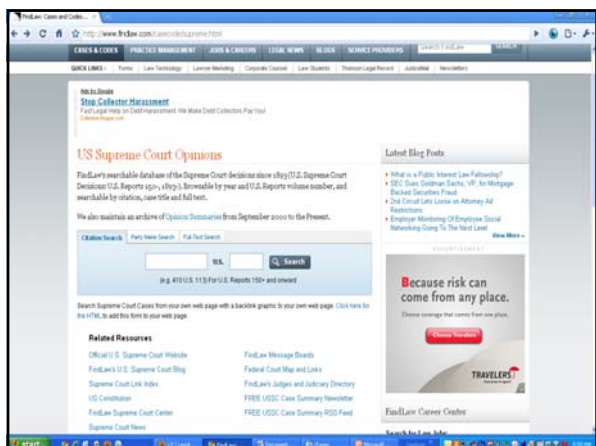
FindLaw: Cases and Codes...

http://www.findlaw.com/casecode/supreme.html

CASES & CODES PRACTICE MANAGEMENT JOBS & CAREERS LEGAL NEWS BLOGS SERVICE PROVIDERS Search FindLaw SEARCH

QUICK LINKS - Forms Law Technology Lawyer Marketing Corporate Counsel Law Students Thomson Legal Record JusticeMail Newsletters

Ads by Google
Stop Collector Harassment
Fast Legal Help on Debt Harassment. We Make Debt Collectors Pay You!
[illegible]

US Supreme Court Opinions

FindLaw's searchable database of the Supreme Court decisions since 1893 (U.S. Supreme Court Decisions: U.S. Reports 150+, 1893-). Browsable by year and U.S. Reports volume number, and searchable by citation, case title and full text.

We also maintain an archive of Opinion Summaries from September 2000 to the Present.

Citation Search Party Name Search Full Text Search

U.S. Search

(e.g. 410 U.S. 113) For U.S. Reports 150+ and onward

Search Supreme Court Cases from your own web page with a backlink graphic to your own web page. Click here for the HTML to add this form to your web page.

Related Resources

| | |
|---|---|
| Official U.S. Supreme Court Website | FindLaw Message Boards |
| FindLaw's U.S. Supreme Court Blog | Federal Court Map and Links |
| Supreme Court Link Index | FindLaw's Judges and Judiciary Directory |
| US Constitution | FREE USSC Case Summary Newsletter |
| FindLaw Supreme Court Center | FREE USSC Case Summary RSS Feed |
| Supreme Court News | |

Latest Blog Posts

What is a Public Interest Law Fellowship?
SEC Sues Goldman Sachs, VP, for Mortgage Backed Securities Fraud
2nd Circuit Lets Loose on Attorney Ad Restrictions
Employer Monitoring Of Employee Social Networking Going To The Next Level
View More »

ADVERTISEMENT

Because risk can come from any place.
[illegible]
Choose Travelers
TRAVELERS

FindLaw Career Center
Search for Law Jobs

start